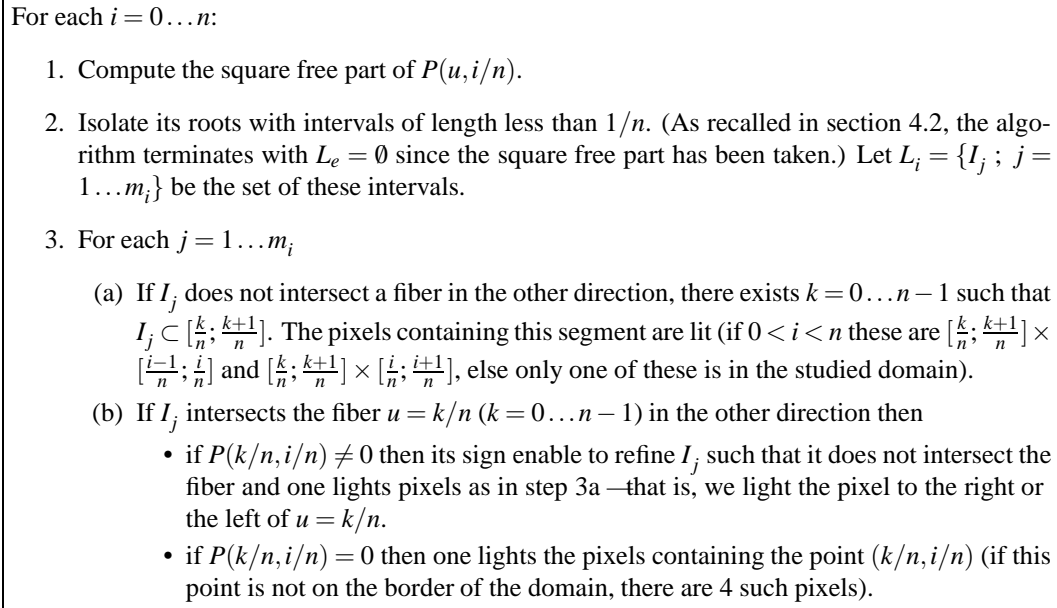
For each $i = 0 \dots n$:

1. Compute the square free part of $P(u, i/n)$.

2. Isolate its roots with intervals of length less than $1/n$. (As recalled in section 4.2, the algorithm terminates with $L_e = \emptyset$ since the square free part has been taken.) Let $L_i = \{I_j \, ; \, j = 1 \dots m_i\}$ be the set of these intervals.

3. For each $j = 1 \dots m_i$

(a) If $I_j$ does not intersect a fiber in the other direction, there exists $k = 0 \dots n-1$ such that $I_j \subset [\frac{k}{n}; \frac{k+1}{n}]$. The pixels containing this segment are lit (if $0 < i < n$ these are $[\frac{k}{n}; \frac{k+1}{n}] \times [\frac{i-1}{n}; \frac{i}{n}]$ and $[\frac{k}{n}; \frac{k+1}{n}] \times [\frac{i}{n}; \frac{i+1}{n}]$, else only one of these is in the studied domain).

(b) If $I_j$ intersects the fiber $u = k/n$ ($k = 0 \dots n-1$) in the other direction then

• if $P(k/n, i/n) \neq 0$ then its sign enable to refine $I_j$ such that it does not intersect the fiber and one lights pixels as in step 3a —that is, we light the pixel to the right or the left of $u = k/n$.

• if $P(k/n, i/n) = 0$ then one lights the pixels containing the point $(k/n, i/n)$ (if this point is not on the border of the domain, there are 4 such pixels).